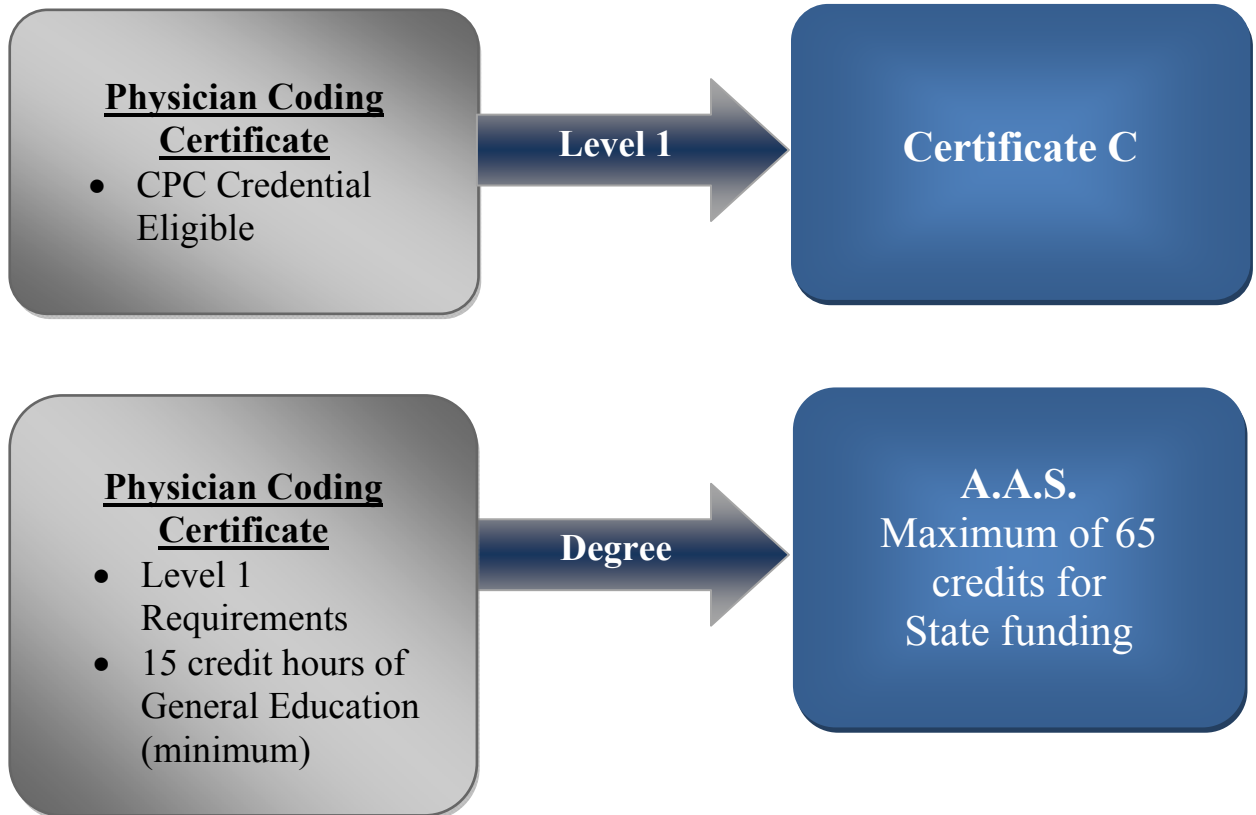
Physician Coding Certificate

- CPC Credential Eligible

Level 1

Certificate C

Physician Coding Certificate

- Level 1 Requirements
- 15 credit hours of General Education (minimum)

Degree

A.A.S.
Maximum of 65 credits for State funding